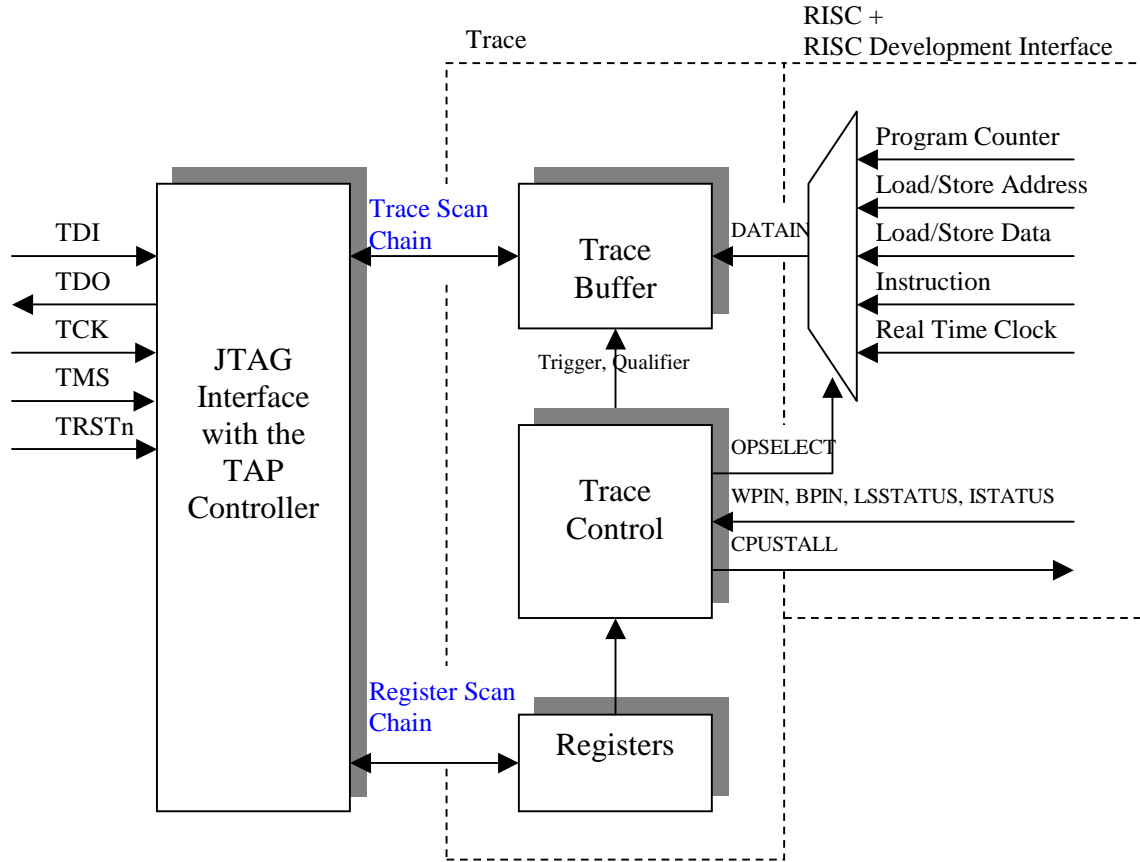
RISC +
RISC Development Interface

Trace

TDI
TDO
TCK
TMS
TRSTn

JTAG Interface with the TAP Controller

Trace Scan Chain

Trace Buffer

DATAIN

Program Counter
Load/Store Address
Load/Store Data
Instruction
Real Time Clock

Trigger, Qualifier

OPSELECT

Trace Control

WPIN, BPIN, LSSTATUS, ISTATUS

CPUSTALL

Register Scan Chain

Registers